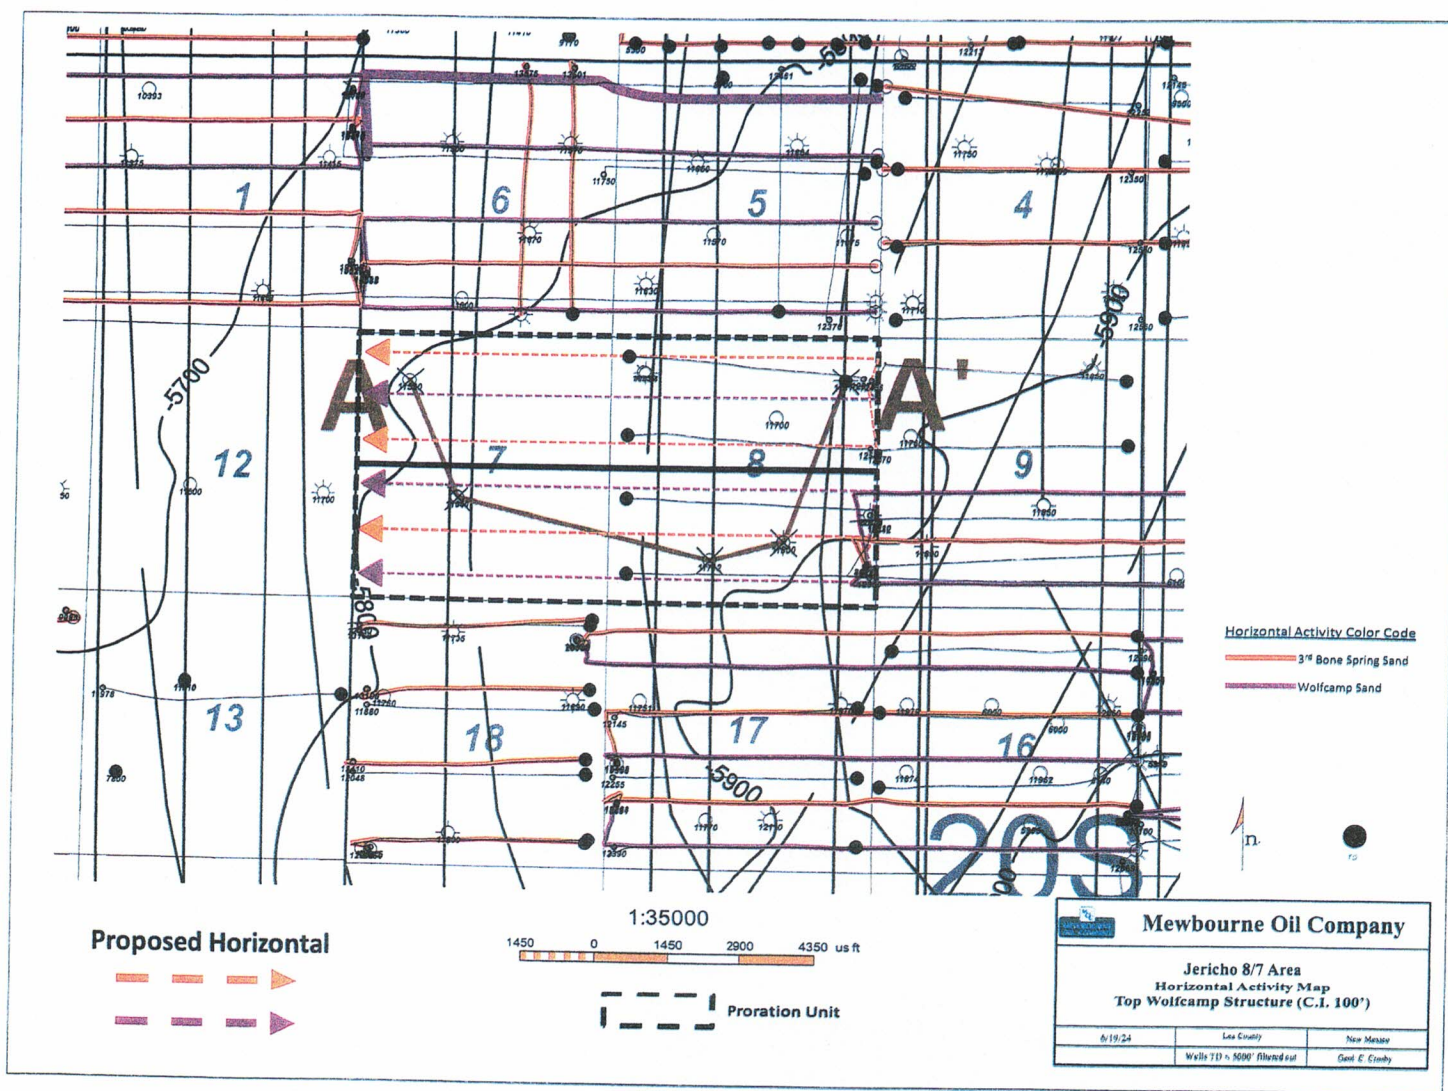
10993

1

6

5

4

12

7

8

9

13

18

17

16

A

A'

-5700

-5800

-5900

5900

20S

11700

11160

11750

11570

11860

12350

Horizontal Activity Color Code

3rd Bone Spring Sand

Wolfcamp Sand

Proposed Horizontal

1:35000

1450 0 1450 2900 4350 us ft

Proration Unit

Mewbourne Oil Company

Jericho 8/7 Area
Horizontal Activity Map
Top Wolfcamp Structure (C.I. 100')

| 6/19/24 | Lea County | New Mexico |
|---|---|---|
| | Wells TD > 5000' filtered out | Geol. E. Crosby |